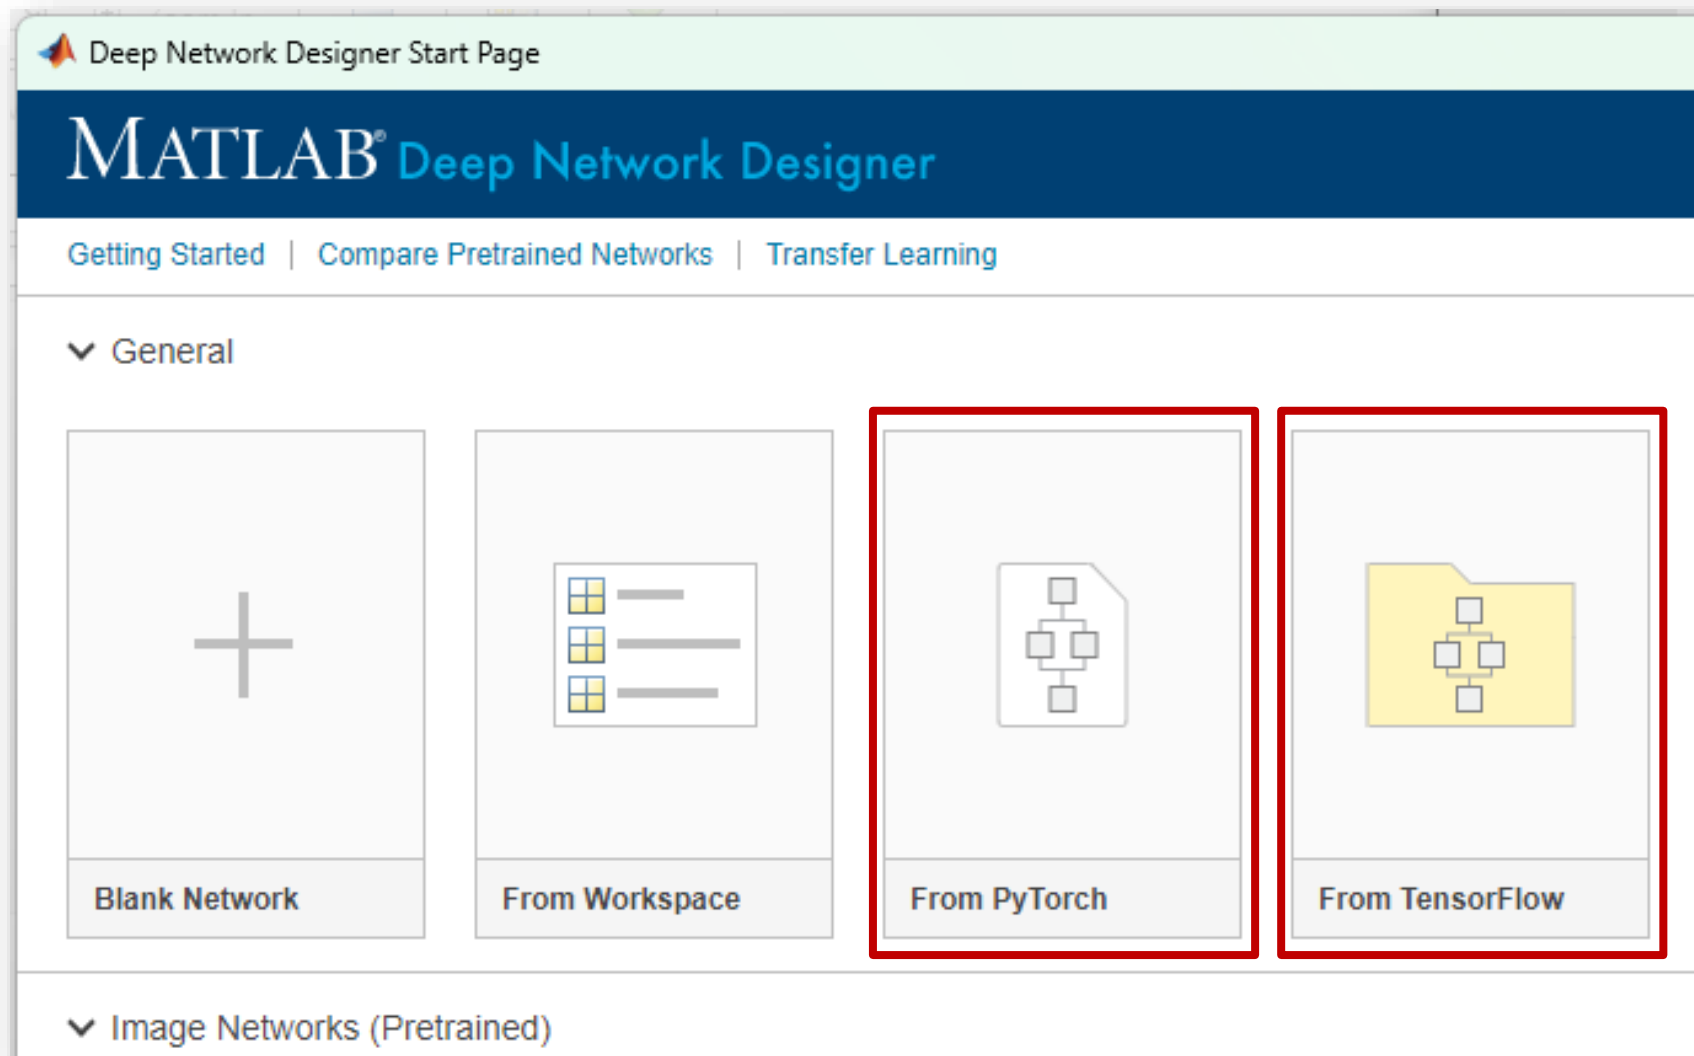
Deep Network Designer Start Page

MATLAB® Deep Network Designer

Getting Started | Compare Pretrained Networks | Transfer Learning

General

Blank Network

From Workspace

From PyTorch

From TensorFlow

Image Networks (Pretrained)